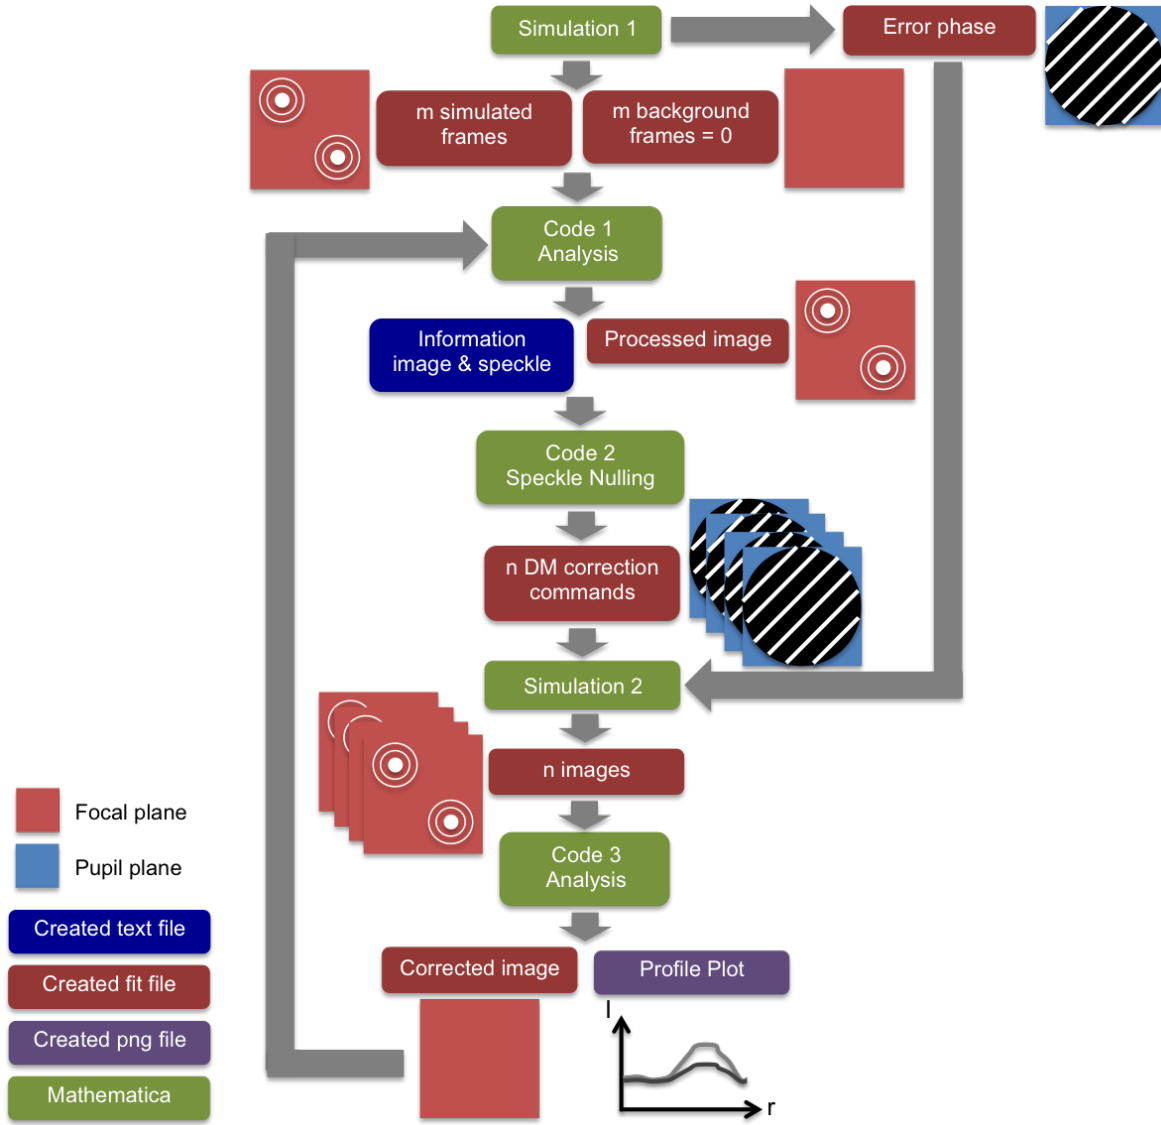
Simulation 1

Error phase

m simulated frames

m background frames = 0

Code 1 Analysis

Information image & speckle

Processed image

Code 2 Speckle Nulling

n DM correction commands

Simulation 2

n images

Code 3 Analysis

Corrected image

Profile Plot

I

r

Focal plane

Pupil plane

Created text file

Created fit file

Created png file

Mathematica